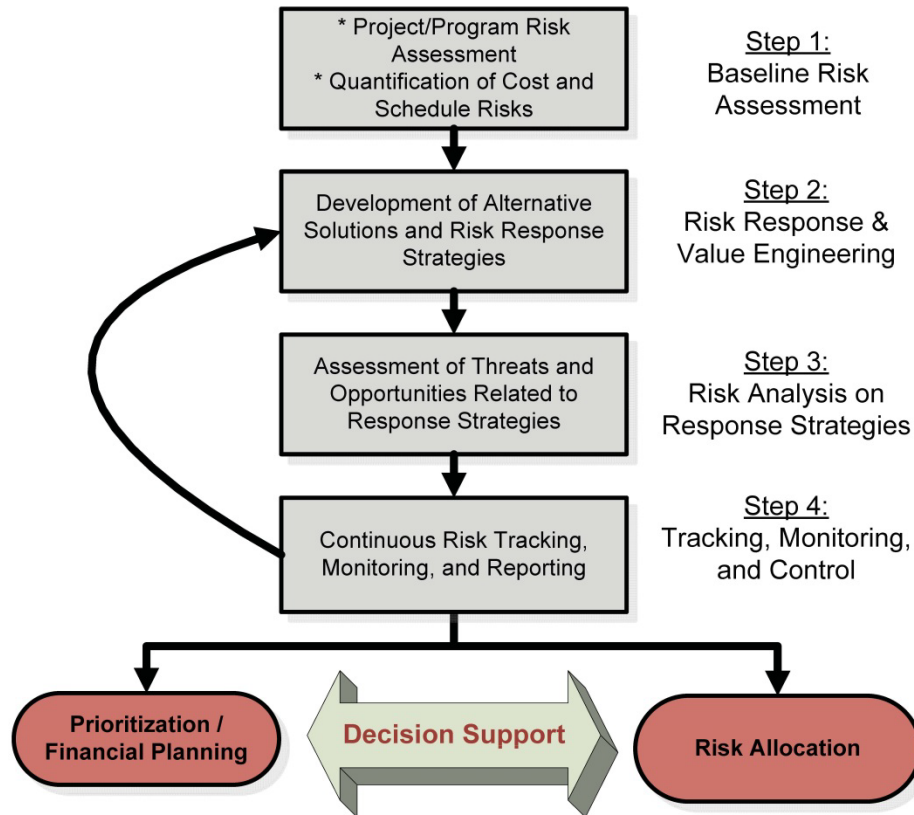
* Project/Program Risk Assessment
* Quantification of Cost and Schedule Risks

Step 1:
Baseline Risk Assessment

Development of Alternative Solutions and Risk Response Strategies

Step 2:
Risk Response & Value Engineering

Assessment of Threats and Opportunities Related to Response Strategies

Step 3:
Risk Analysis on Response Strategies

Continuous Risk Tracking, Monitoring, and Reporting

Step 4:
Tracking, Monitoring, and Control

Prioritization / Financial Planning

Decision Support

Risk Allocation